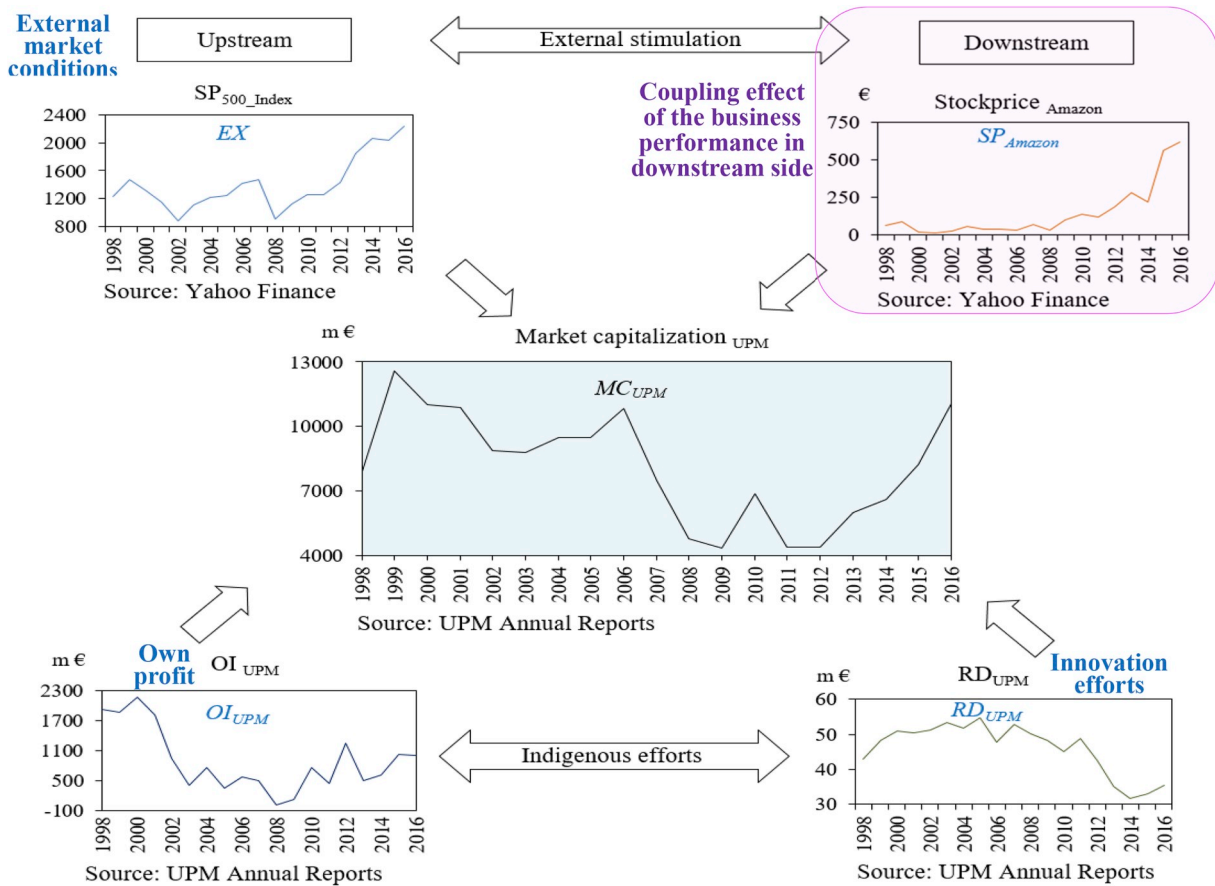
External market conditions

Upstream

External stimulation

Downstream

$SP_{500\_Index}$

2400
2000
1600
1200
800

$EX$

1998 2000 2002 2004 2006 2008 2010 2012 2014 2016

Source: Yahoo Finance

Coupling effect of the business performance in downstream side

€

$Stockprice_{Amazon}$

750
500
250
0

$SP_{Amazon}$

1998 2000 2002 2004 2006 2008 2010 2012 2014 2016

Source: Yahoo Finance

m €

Market capitalization $_{UPM}$

13000
10000
7000
4000

$MC_{UPM}$

1998 1999 2000 2001 2002 2003 2004 2005 2006 2007 2008 2009 2010 2011 2012 2013 2014 2015 2016

Source: UPM Annual Reports

m €

Own profit

OI $_{UPM}$

2300
1700
1100
500
-100

$OI_{UPM}$

1998 2000 2002 2004 2006 2008 2010 2012 2014 2016

Source: UPM Annual Reports

Indigenous efforts

m €

$RD_{UPM}$

Innovation efforts

60
50
40
30

$RD_{UPM}$

1998 2000 2002 2004 2006 2008 2010 2012 2014 2016

Source: UPM Annual Reports